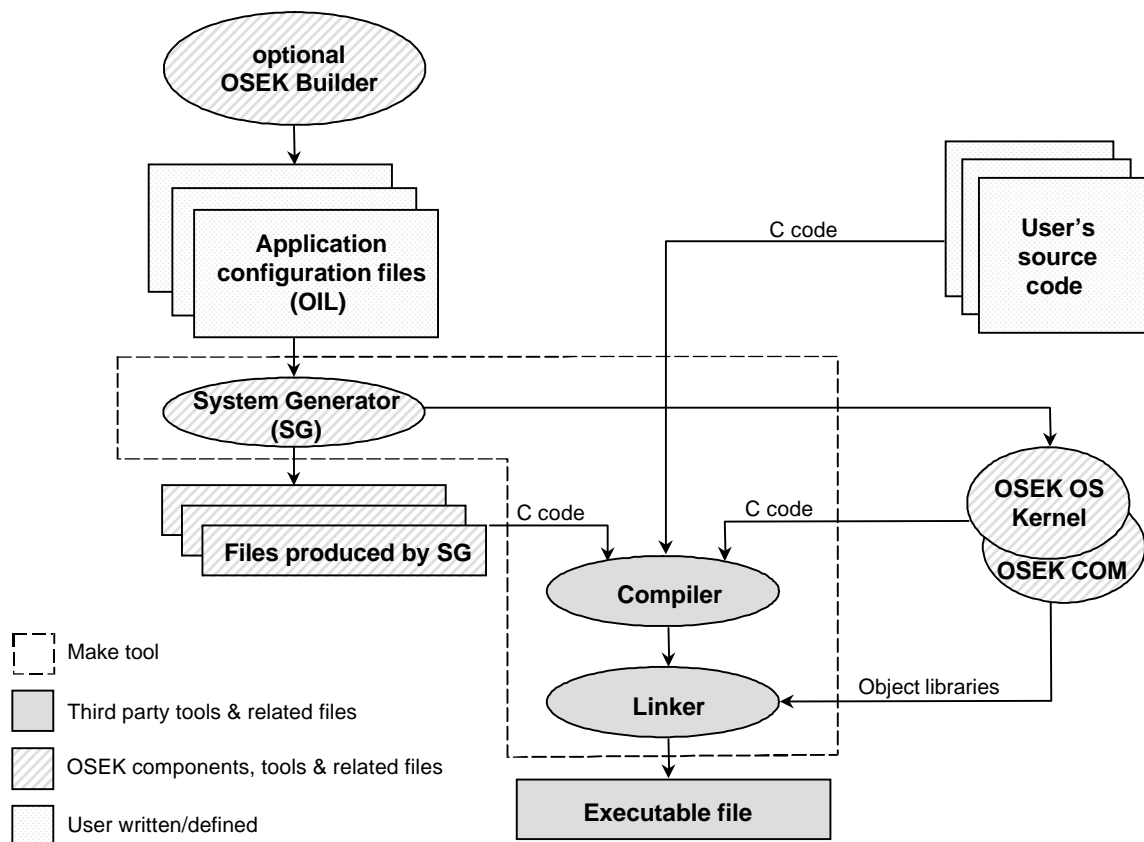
optional OSEK Builder

Application configuration files (OIL)

User's source code

C code

System Generator (SG)

OSEK OS Kernel

OSEK COM

C code

C code

Files produced by SG

Compiler

Linker

Object libraries

Executable file

Make tool

Third party tools & related files

OSEK components, tools & related files

User written/defined